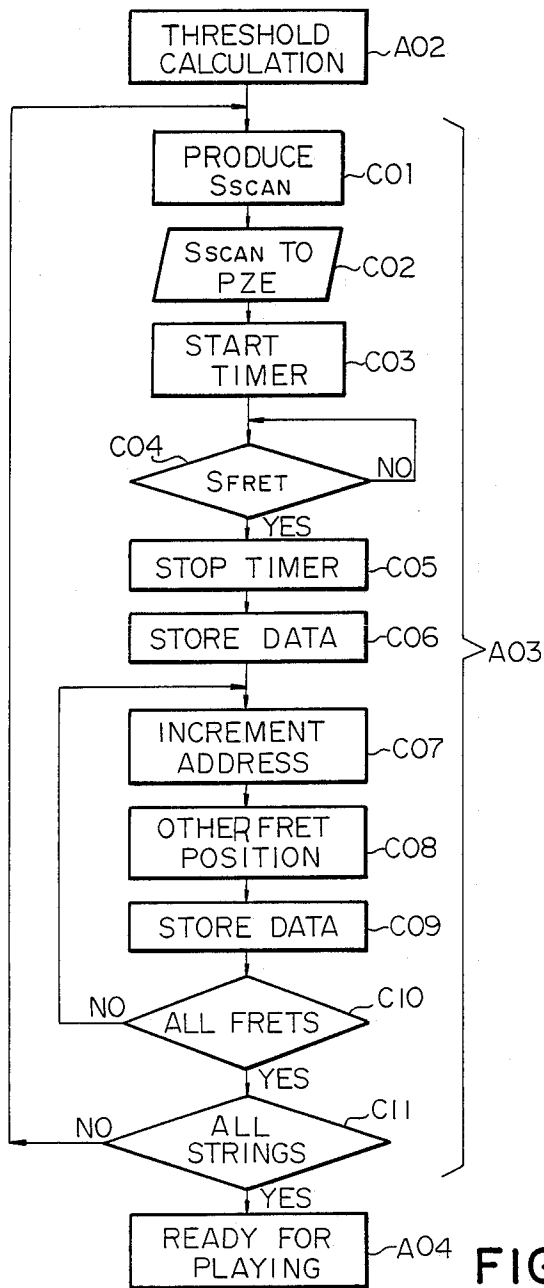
THRESHOLD CALCULATION
A02
PRODUCE Sscan
C01
Sscan TO PZE
C02
START TIMER
C03
C04
Sfret
NO
YES
STOP TIMER
C05
STORE DATA
C06
A03
INCREMENT ADDRESS
C07
OTHER FRET POSITION
C08
STORE DATA
C09
NO
ALL FRETS
C10
YES
NO
ALL STRINGS
C11
YES
READY FOR PLAYING
A04
FIG